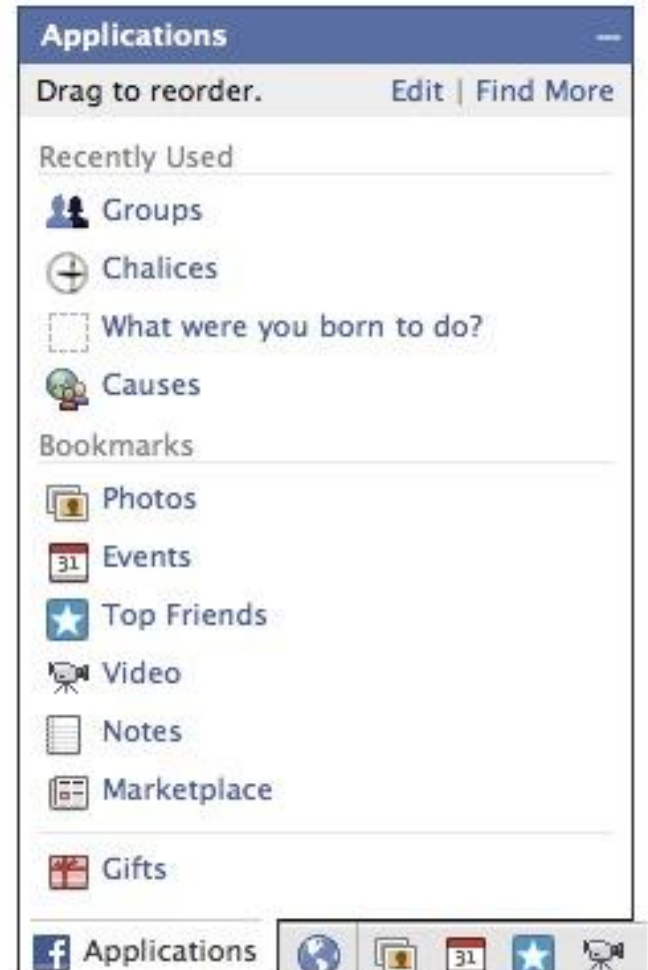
Applications —

Drag to reorder. Edit | Find More

Recently Used

Groups

Chalices

What were you born to do?

Causes

Bookmarks

Photos

31 Events

Top Friends

Video

Notes

Marketplace

Gifts

f Applications 31